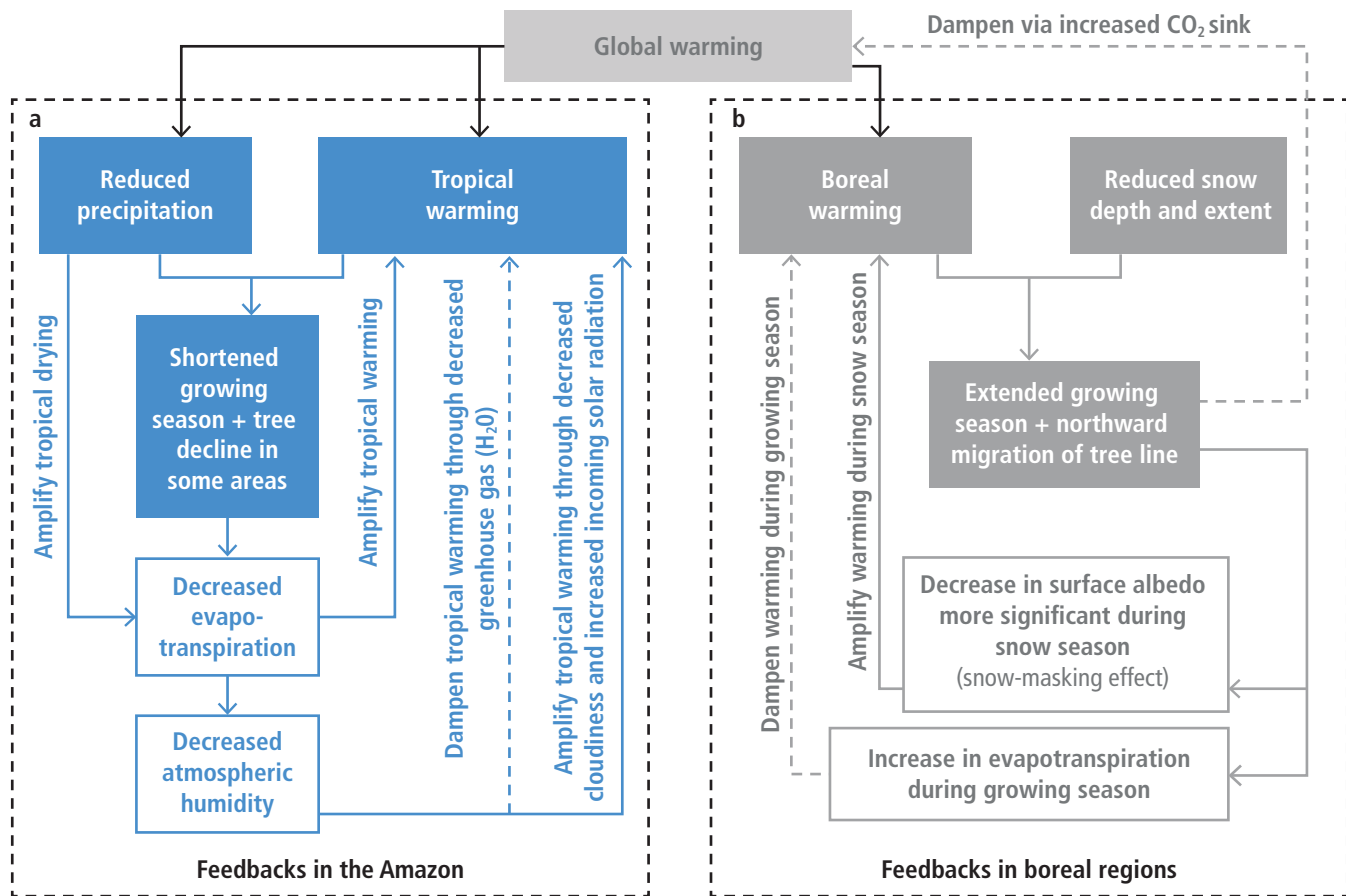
Global warming

Dampen via increased $CO_2$ sink

a

Reduced precipitation

Tropical warming

Shortened growing season + tree decline in some areas

Amplify tropical drying

Amplify tropical warming

Dampen tropical warming through decreased greenhouse gas ($H_2O$)

Amplify tropical warming through decreased cloudiness and increased incoming solar radiation

Decreased evapotranspiration

Decreased atmospheric humidity

Feedbacks in the Amazon

b

Boreal warming

Reduced snow depth and extent

Extended growing season + northward migration of tree line

Dampen warming during growing season

Amplify warming during snow season

Decrease in surface albedo more significant during snow season (snow-masking effect)

Increase in evapotranspiration during growing season

Feedbacks in boreal regions